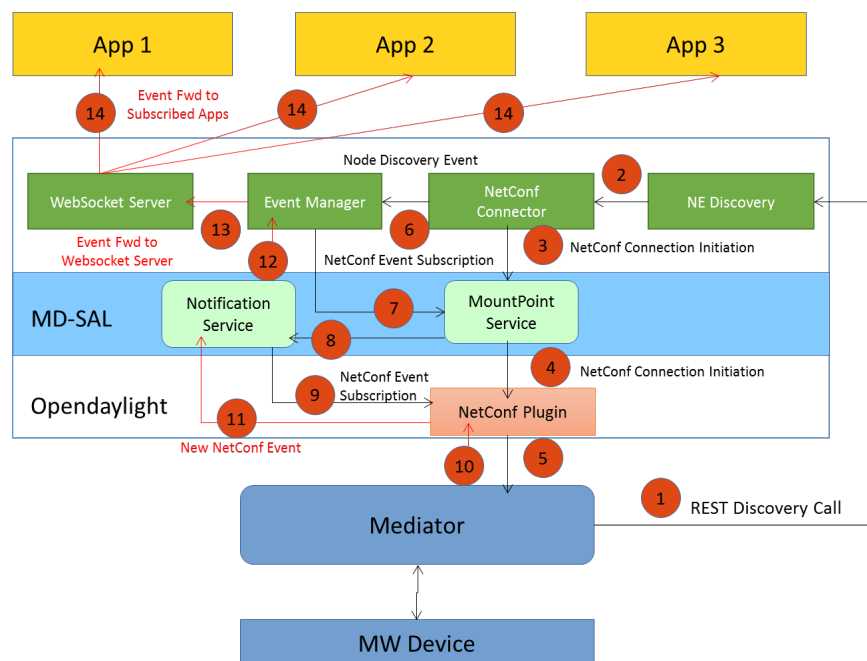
App 1

App 2

App 3

14

Event Fwd to Subscribed Apps

14

14

Node Discovery Event

2

WebSocket Server

Event Manager

NetConf Connector

NE Discovery

13

6

3

NetConf Connection Initiation

Event Fwd to Websocket Server

12

NetConf Event Subscription

MD-SAL

Notification Service

7

MountPoint Service

8

4

NetConf Connection Initiation

9

NetConf Event Subscription

Opendaylight

11

NetConf Plugin

New NetConf Event

10

5

1

REST Discovery Call

Mediator

MW Device